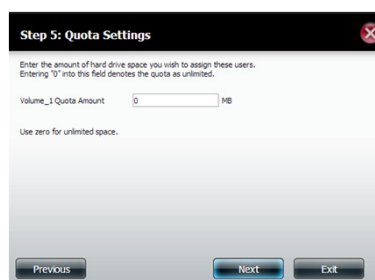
Step 5: Quota Settings

Enter the amount of hard drive space you wish to assign these users. Entering "0" into this field denotes the quota as unlimited.

Volume_1 Quota Amount 0 MB

Use zero for unlimited space.

Previous Next Exit